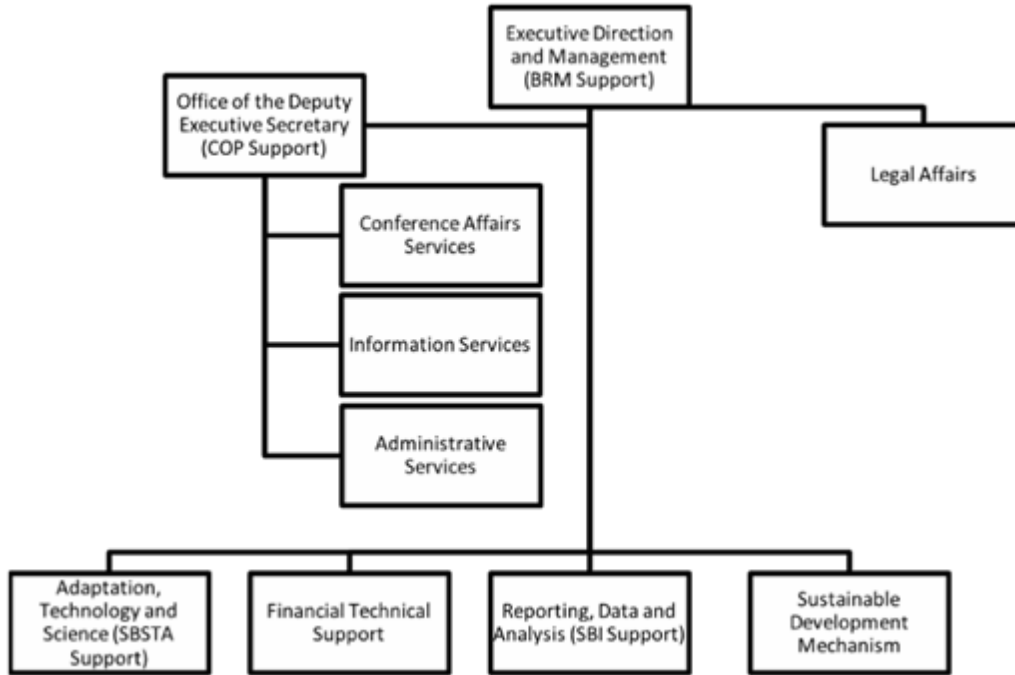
Executive Direction and Management (BRM Support)

Office of the Deputy Executive Secretary (COP Support)

Legal Affairs

Conference Affairs Services

Information Services

Administrative Services

Adaptation, Technology and Science (SBSTA Support)

Financial Technical Support

Reporting, Data and Analysis (SBI Support)

Sustainable Development Mechanism